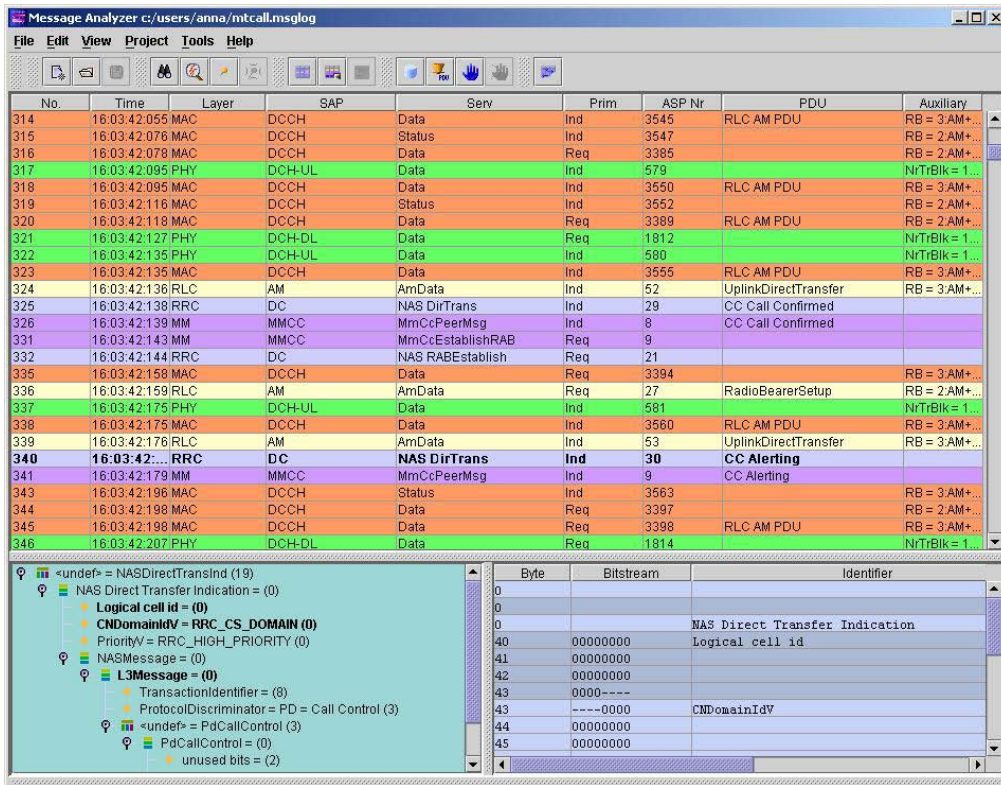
Message Analyzer c:/users/anna/mtcall.msglog

File Edit View Project Tools Help

| No. | Time | Layer | SAP | Serv | Prim | ASP Nr | PDU | Auxiliary |
|---|---|---|---|---|---|---|---|---|
| 314 | 16:03:42:055 | MAC | DCCH | Data | Ind | 3545 | RLC AM PDU | RB = 3:AM+... |
| 315 | 16:03:42:076 | MAC | DCCH | Status | Ind | 3547 | | RB = 2:AM+... |
| 316 | 16:03:42:078 | MAC | DCCH | Data | Req | 3385 | | RB = 2:AM+... |
| 317 | 16:03:42:095 | PHY | DCH-UL | Data | Ind | 579 | | NrTrBlk = 1... |
| 318 | 16:03:42:095 | MAC | DCCH | Data | Ind | 3550 | RLC AM PDU | RB = 3:AM+... |
| 319 | 16:03:42:116 | MAC | DCCH | Status | Ind | 3552 | | RB = 2:AM+... |
| 320 | 16:03:42:118 | MAC | DCCH | Data | Req | 3389 | RLC AM PDU | RB = 2:AM+... |
| 321 | 16:03:42:127 | PHY | DCH-DL | Data | Req | 1812 | | NrTrBlk = 1... |
| 322 | 16:03:42:135 | PHY | DCH-UL | Data | Ind | 580 | | NrTrBlk = 1... |
| 323 | 16:03:42:135 | MAC | DCCH | Data | Ind | 3555 | RLC AM PDU | RB = 3:AM+... |
| 324 | 16:03:42:136 | RLC | AM | AmData | Ind | 52 | UplinkDirectTransfer | RB = 3:AM+... |
| 325 | 16:03:42:138 | RRC | DC | NAS DirTrans | Ind | 29 | CC Call Confirmed | |
| 326 | 16:03:42:139 | MM | MMCC | MmCcPeerMsg | Ind | 8 | CC Call Confirmed | |
| 331 | 16:03:42:143 | MM | MMCC | MmCcEstablishRAB | Req | 9 | | |
| 332 | 16:03:42:144 | RRC | DC | NAS RABEstablish | Req | 21 | | |
| 335 | 16:03:42:158 | MAC | DCCH | Data | Req | 3394 | | RB = 3:AM+... |
| 336 | 16:03:42:159 | RLC | AM | AmData | Req | 27 | RadioBearerSetup | RB = 2:AM+... |
| 337 | 16:03:42:175 | PHY | DCH-UL | Data | Ind | 581 | | NrTrBlk = 1... |
| 338 | 16:03:42:175 | MAC | DCCH | Data | Ind | 3560 | RLC AM PDU | RB = 3:AM+... |
| 339 | 16:03:42:176 | RLC | AM | AmData | Ind | 53 | UplinkDirectTransfer | RB = 3:AM+... |
| 340 | 16:03:42:... | RRC | DC | NAS DirTrans | Ind | 30 | CC Alerting | |
| 341 | 16:03:42:179 | MM | MMCC | MmCcPeerMsg | Ind | 9 | CC Alerting | |
| 343 | 16:03:42:196 | MAC | DCCH | Status | Ind | 3563 | | RB = 3:AM+... |
| 344 | 16:03:42:198 | MAC | DCCH | Data | Req | 3397 | | RB = 2:AM+... |
| 345 | 16:03:42:198 | MAC | DCCH | Data | Req | 3398 | RLC AM PDU | RB = 3:AM+... |
| 346 | 16:03:42:207 | PHY | DCH-DL | Data | Req | 1814 | | NrTrBlk = 1... |

<undef> = NASDirectTransInd (19)
NAS Direct Transfer Indication = (0)
Logical cell id = (0)
CNDomainIdV = RRC_CS_DOMAIN (0)
PriorityV = RRC_HIGH_PRIORITY (0)
NASMessage = (0)
L3Message = (0)
TransactionIdentifier = (8)
ProtocolDiscriminator = PD = Call Control (3)
<undef> = PdCallControl (3)
PdCallControl = (0)
unused bits = (2)

| Byte | Bitstream | Identifier |
|---|---|---|
| 0 | | |
| 0 | | |
| 0 | | NAS Direct Transfer Indication |
| 40 | 00000000 | Logical cell id |
| 41 | 00000000 | |
| 42 | 00000000 | |
| 43 | 0000---- | |
| 43 | ----0000 | CNDomainIdV |
| 44 | 00000000 | |
| 45 | 00000000 | |